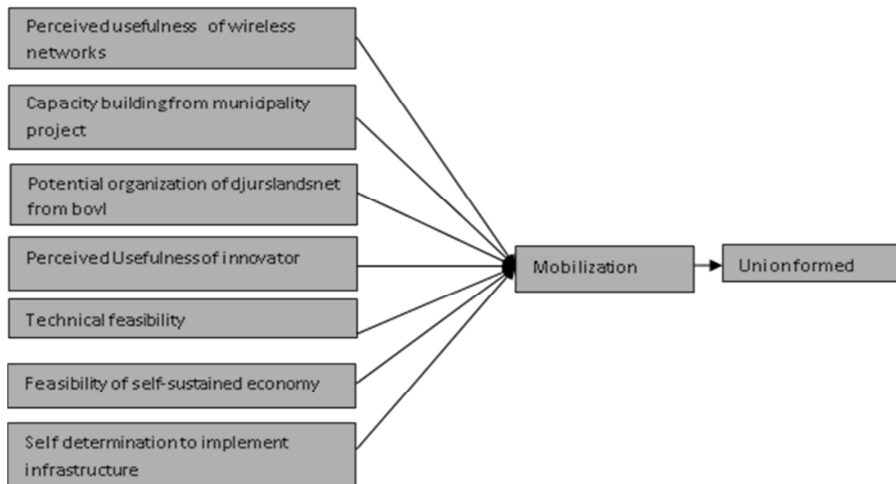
Perceived usefulness of wireless networks

Capacity building from munidpality project

Potential organization of djurslandsnet from bovl

Perceived Usefulness of innovator

Technical feasibility

Feasibility of self-sustained economy

Self determination to implement infrastructure

Mobilization

Union formed